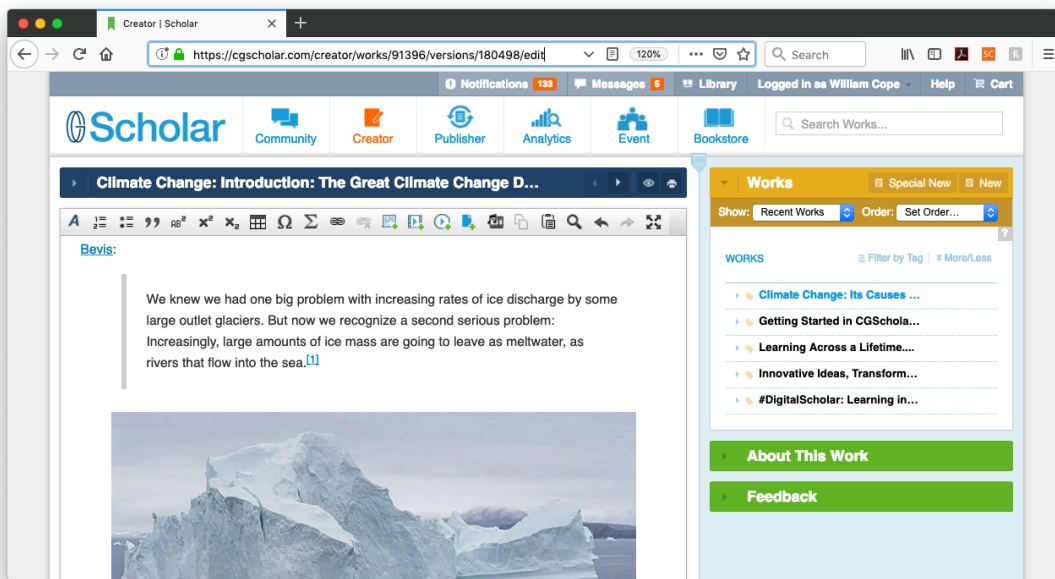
Creator | Scholar

https://cgscholar.com/creator/works/91396/versions/180498/edit

120%

Search

Notifications 133 Messages 5 Library Logged in as William Cope Help Cart

Scholar

Community Creator Publisher Analytics Event Bookstore

Search Works...

Climate Change: Introduction: The Great Climate Change D...

Bevis:

We knew we had one big problem with increasing rates of ice discharge by some large outlet glaciers. But now we recognize a second serious problem: Increasingly, large amounts of ice mass are going to leave as meltwater, as rivers that flow into the sea.[1]

Works

Special New New

Show: Recent Works Order: Set Order...

?

WORKS

Filter by Tag More/Less

Climate Change: Its Causes ...

Getting Started in CGSchola...

Learning Across a Lifetime....

Innovative Ideas, Transform...

#DigitalScholar: Learning in...

About This Work

Feedback